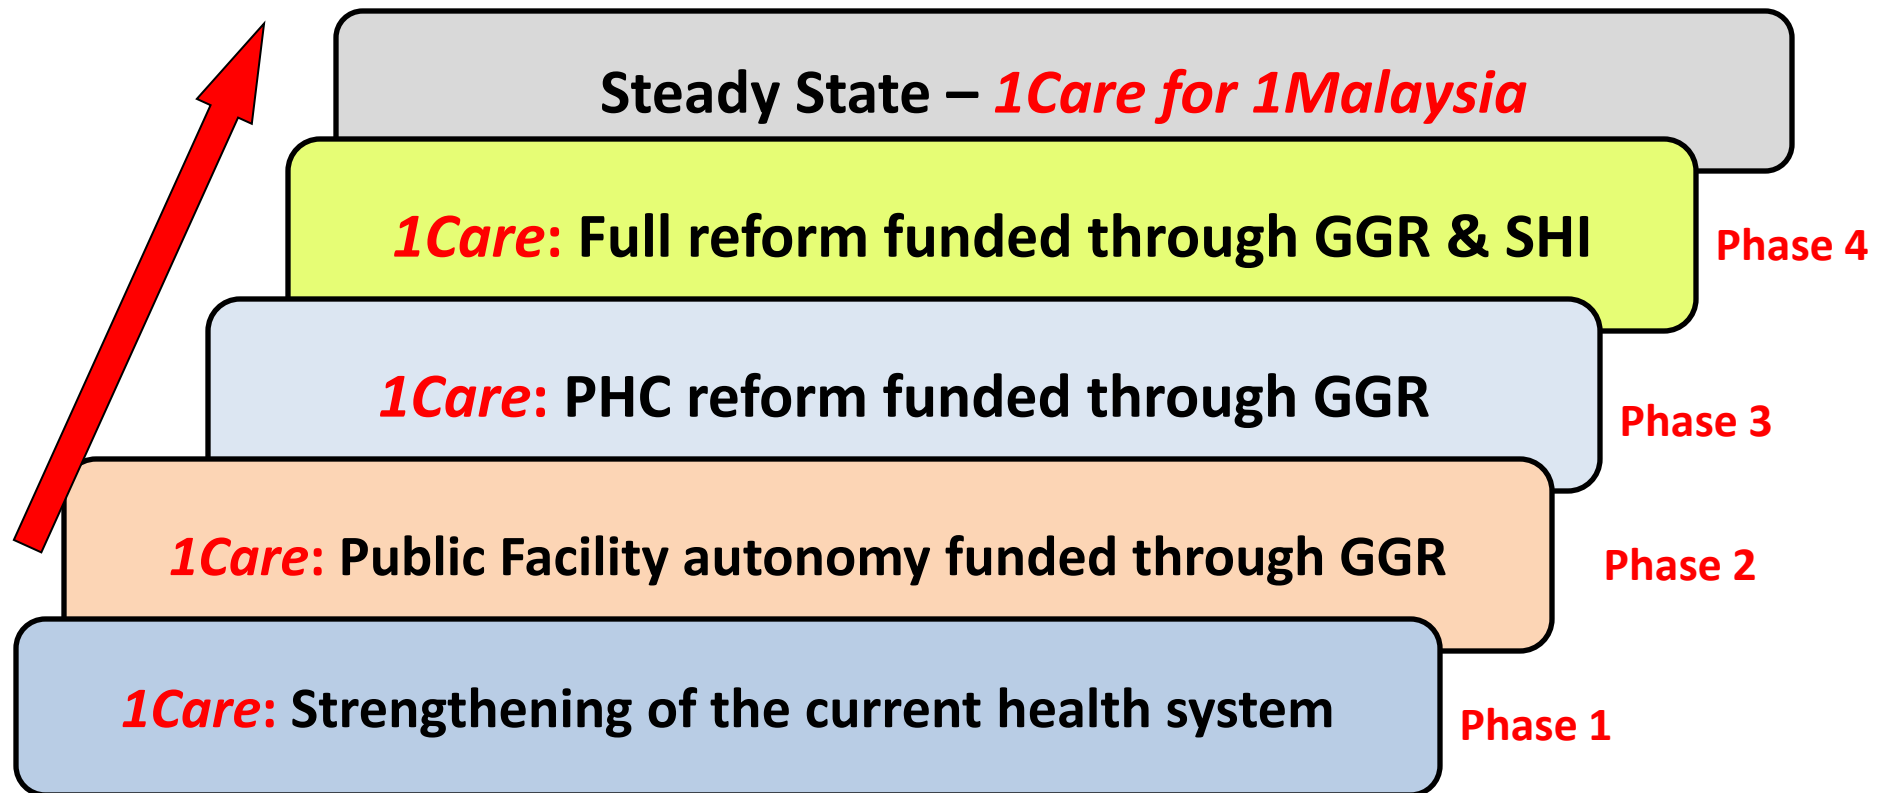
Steady State – 1Care for 1Malaysia

1Care: Full reform funded through GGR & SHI

Phase 4

1Care: PHC reform funded through GGR

Phase 3

1Care: Public Facility autonomy funded through GGR

Phase 2

1Care: Strengthening of the current health system

Phase 1